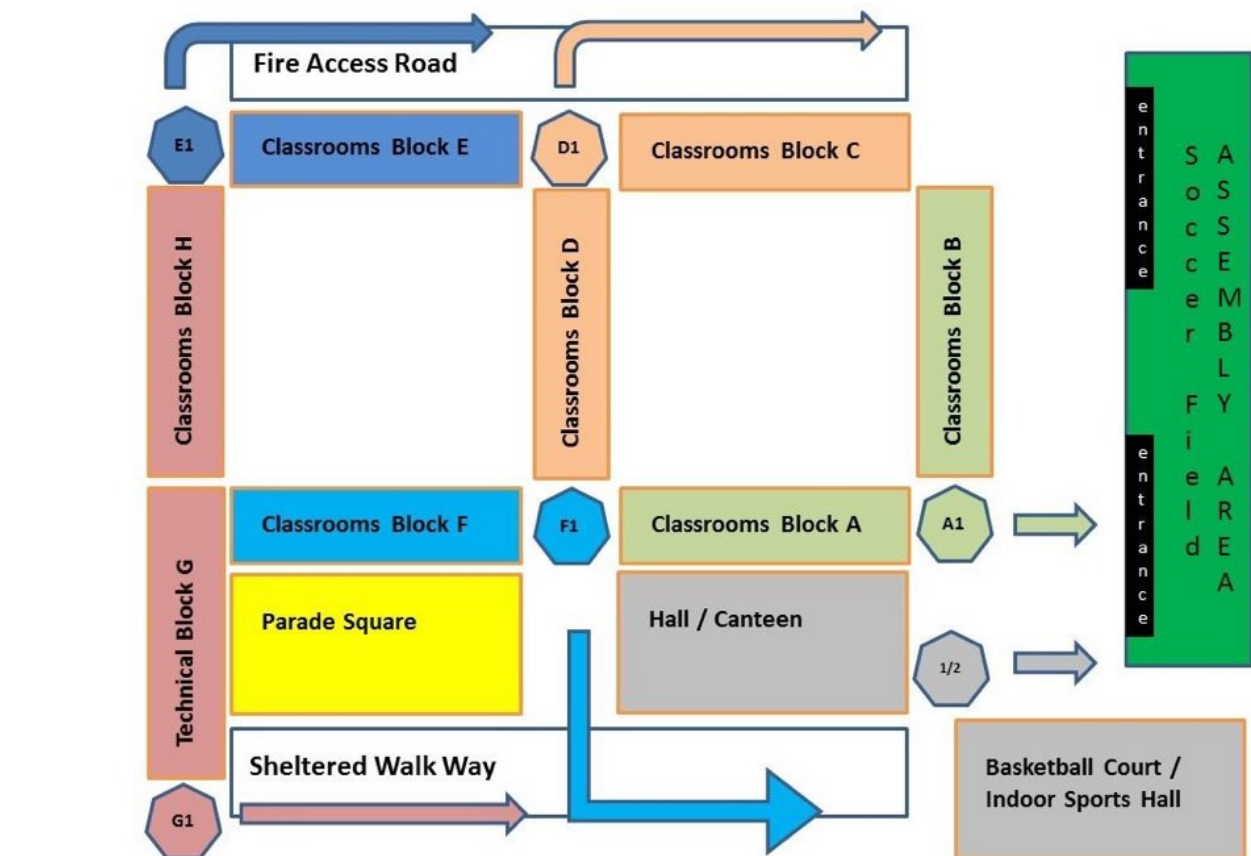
Fire Access Road

E1

Classrooms Block E

D1

Classrooms Block C

Classrooms Block H

Classrooms Block D

Classrooms Block B

entrance

Soccer Field

ASSEMBLY AREA

entrance

Classrooms Block F

F1

Classrooms Block A

A1

Technical Block G

Parade Square

Hall / Canteen

1/2

Sheltered Walk Way

Basketball Court / Indoor Sports Hall

G1